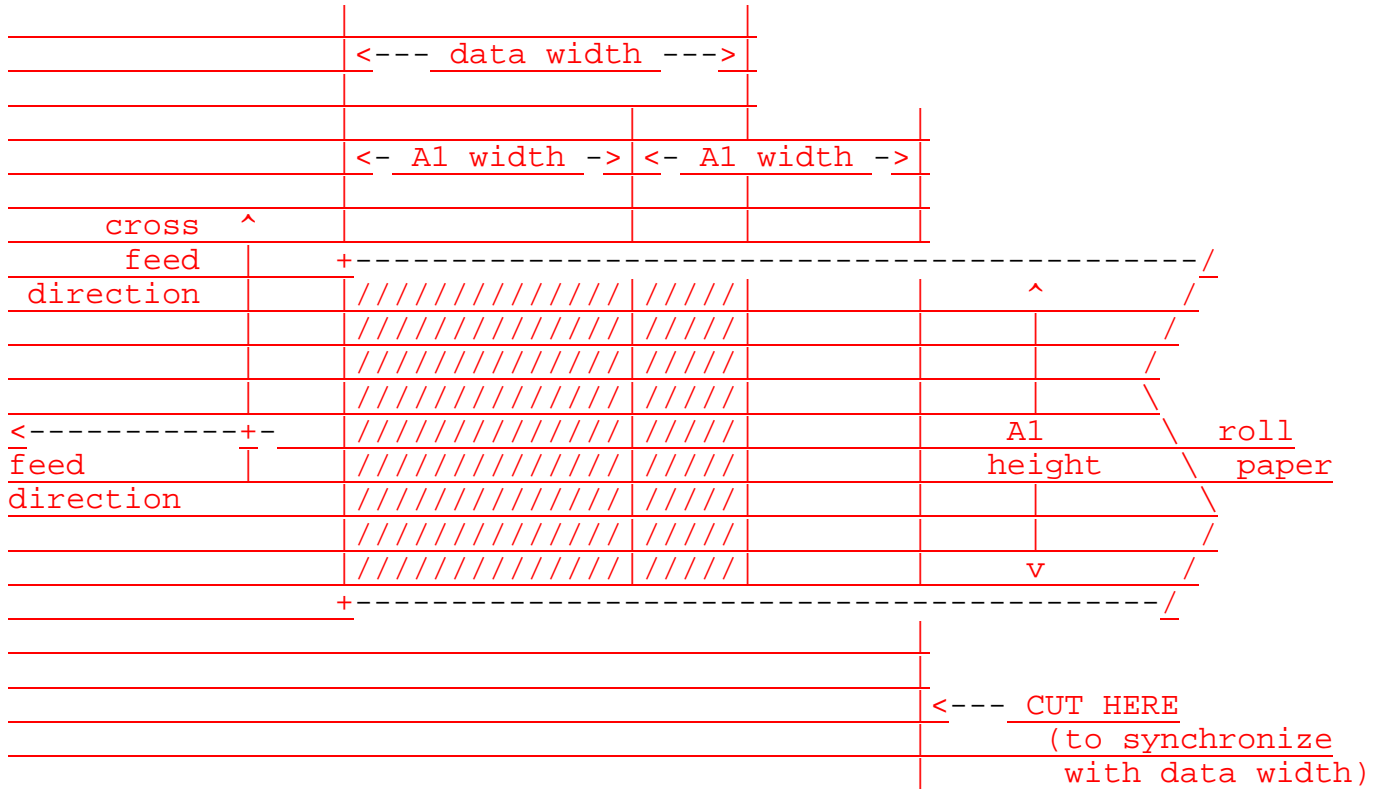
|<--- data width --->|

|<- A1 width ->|<- A1 width ->|

cross ^
feed | +---------------------------------------------/
direction | |//////////////|/////| | ^ /
| |//////////////|/////| | | /
| |//////////////|/////| | | /
| |//////////////|/////| | | \
<-----------+- |//////////////|/////| A1 \ roll
feed | |//////////////|/////| height \ paper
direction |//////////////|/////| | \
|//////////////|/////| | /
|//////////////|/////| v /
+---------------------------------------------/

|<--- CUT HERE
(to synchronize
with data width)